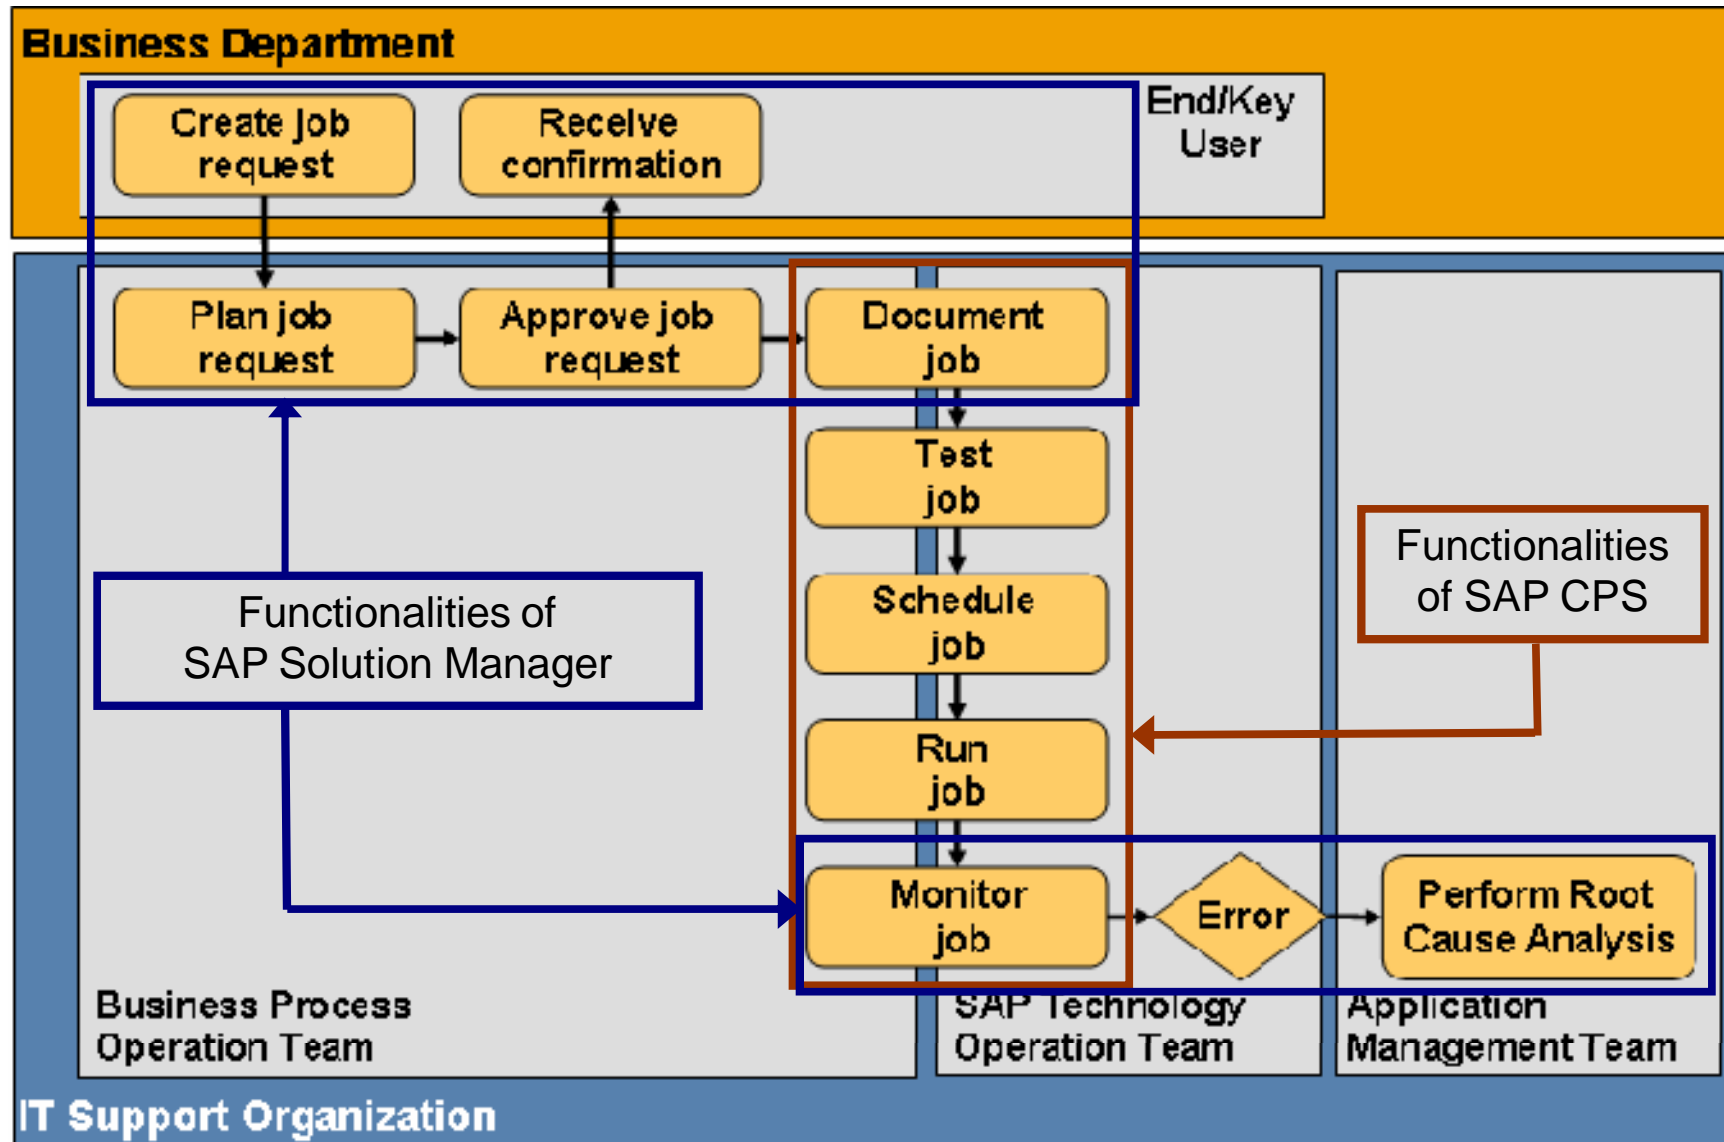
Business Department

Create job request

Receive confirmation

End/Key User

Plan job request

Approve job request

Document job

Test job

Schedule job

Run job

Monitor job

Error

Perform Root Cause Analysis

Functionalities of SAP Solution Manager

Functionalities of SAP CPS

Business Process Operation Team

SAP Technology Operation Team

Application Management Team

IT Support Organization